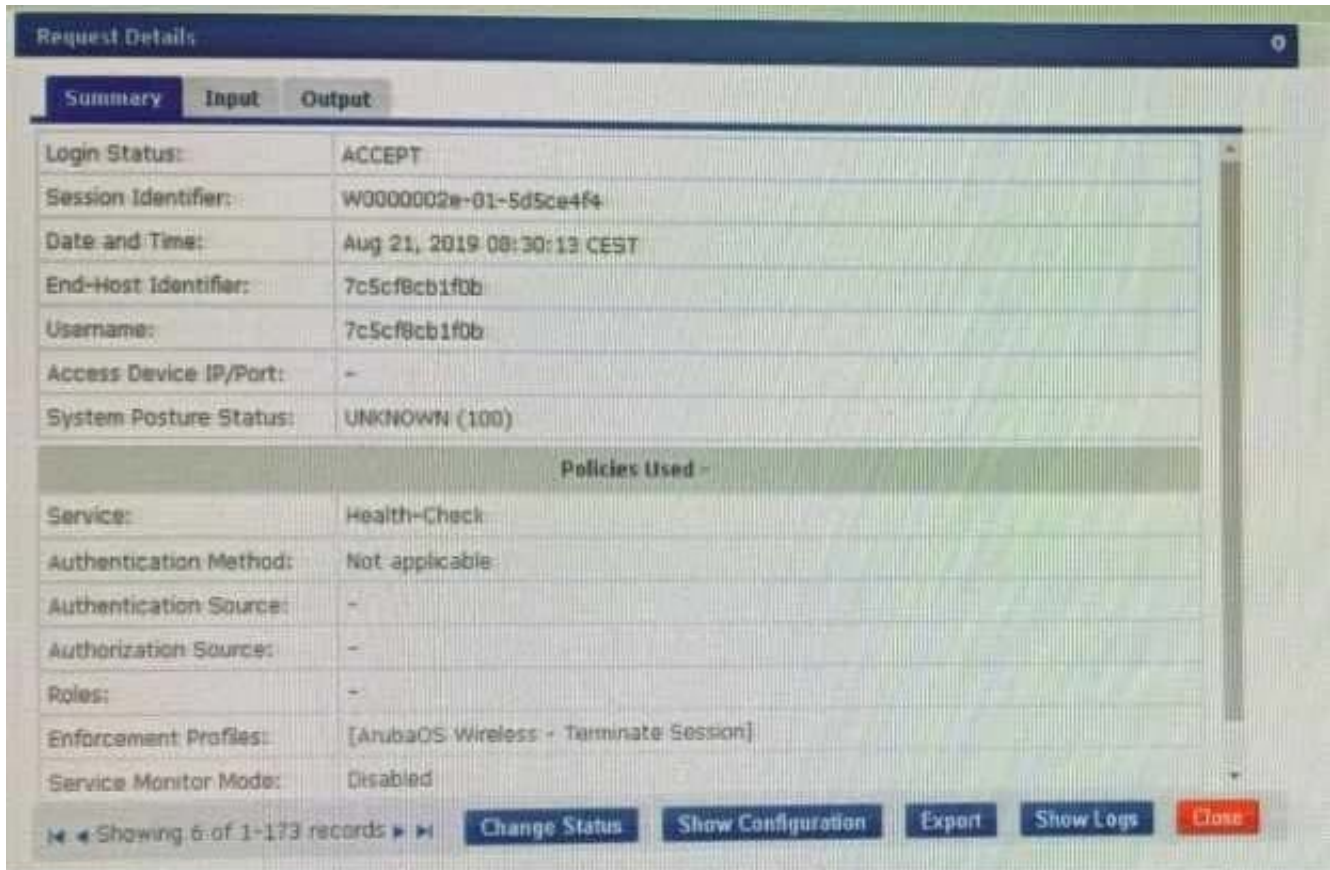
Request Details

Summary | Input | Output

| | |
|---|---|
| Login Status: | ACCEPT |
| Session Identifier: | W0000002e-01-5d5ce4f4 |
| Date and Time: | Aug 21, 2019 08:30:13 CEST |
| End-Host Identifier: | 7c5cf8cb1f0b |
| Username: | 7c5cf8cb1f0b |
| Access Device IP/Port: | - |
| System Posture Status: | UNKNOWN (100) |

Policies Used -

| | |
|---|---|
| Service: | Health-Check |
| Authentication Method: | Not applicable |
| Authentication Source: | - |
| Authorization Source: | - |
| Roles: | - |
| Enforcement Profiles: | [ArubaOS Wireless - Terminate Session] |
| Service Monitor Mode: | Disabled |

Showing 6 of 1-173 records

Change Status | Show Configuration | Export | Show Logs | Close